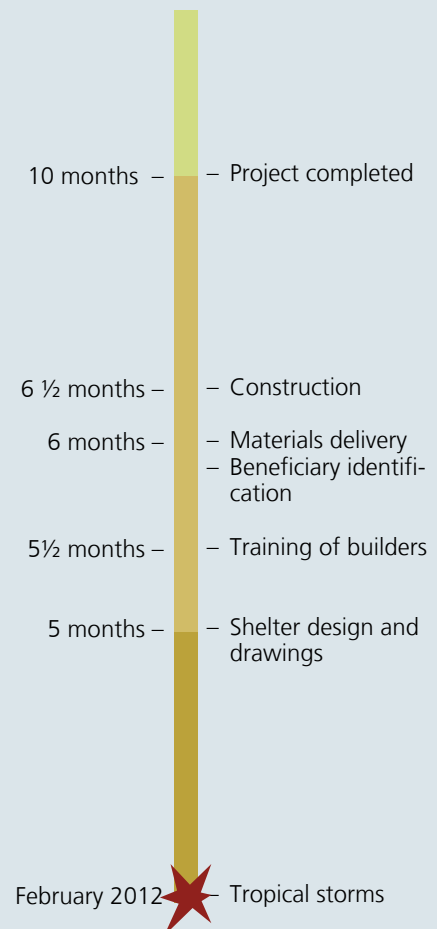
10 months – – Project completed

6 ½ months – – Construction

6 months – – Materials delivery
– Beneficiary identification

5½ months – – Training of builders

5 months – – Shelter design and drawings

February 2012 – Tropical storms